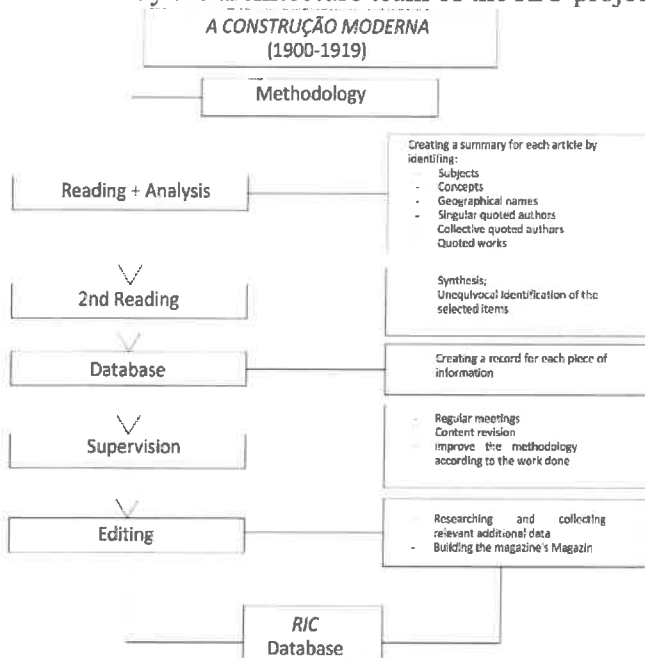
A CONSTRUÇÃO MODERNA
(1900-1919)

Methodology

Reading + Analysis

Creating a summary for each article by identifing:
- Subjects
- Concepts
- Geographical names
- Singular quoted authors
- Collective quoted authors
- Quoted works

2nd Reading

Synthesis;
Unequivocal identification of the selected items

Database

Creating a record for each piece of information

Supervision

- Regular meetings
- Content revision
- Improve the methodology according to the work done

Editing

- Researching and collecting relevant additional data
- Building the magazine's Magazin

RIC
Database